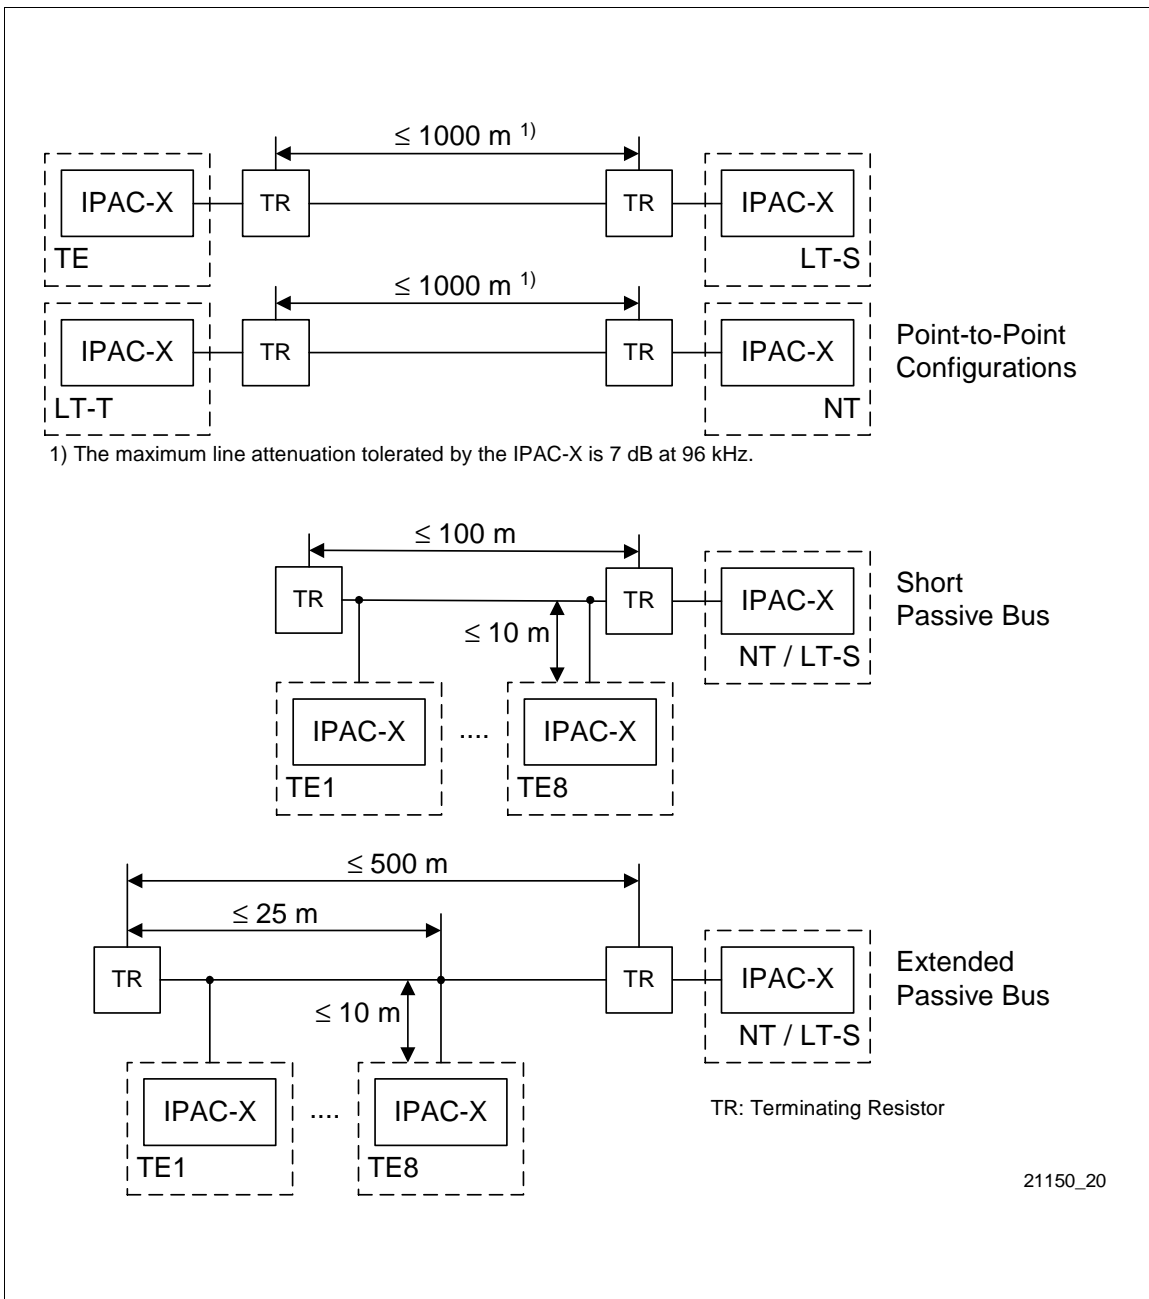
$\leq$ 1000 m $^{1)}$

IPAC-X

TR

TR

IPAC-X

TE

LT-S

$\leq$ 1000 m $^{1)}$

IPAC-X

TR

TR

IPAC-X

Point-to-Point Configurations

LT-T

NT

1) The maximum line attenuation tolerated by the IPAC-X is 7 dB at 96 kHz.

$\leq$ 100 m

TR

TR

IPAC-X

Short Passive Bus

$\leq$ 10 m

NT / LT-S

IPAC-X

....

IPAC-X

TE1

TE8

$\leq$ 500 m

$\leq$ 25 m

TR

TR

IPAC-X

Extended Passive Bus

$\leq$ 10 m

NT / LT-S

IPAC-X

....

IPAC-X

TR: Terminating Resistor

TE1

TE8

21150_20